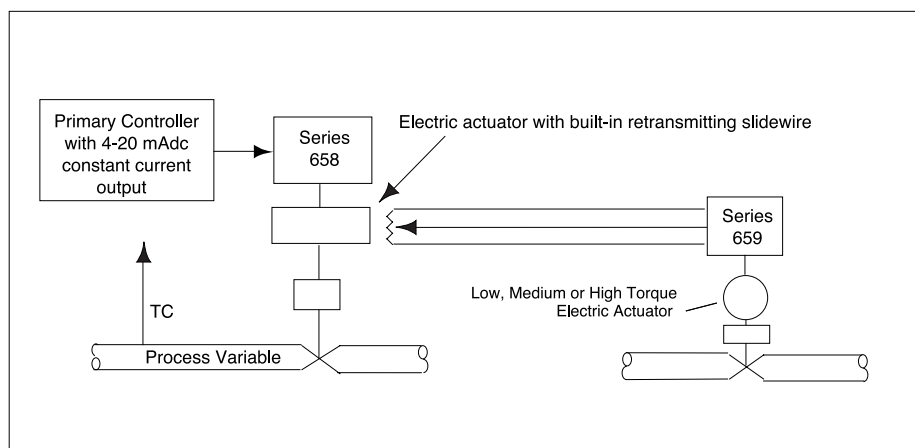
Primary Controller with 4-20 mAdc constant current output

Series 658

Electric actuator with built-in retransmitting slidewire

Series 659

Low, Medium or High Torque Electric Actuator

TC

Process Variable